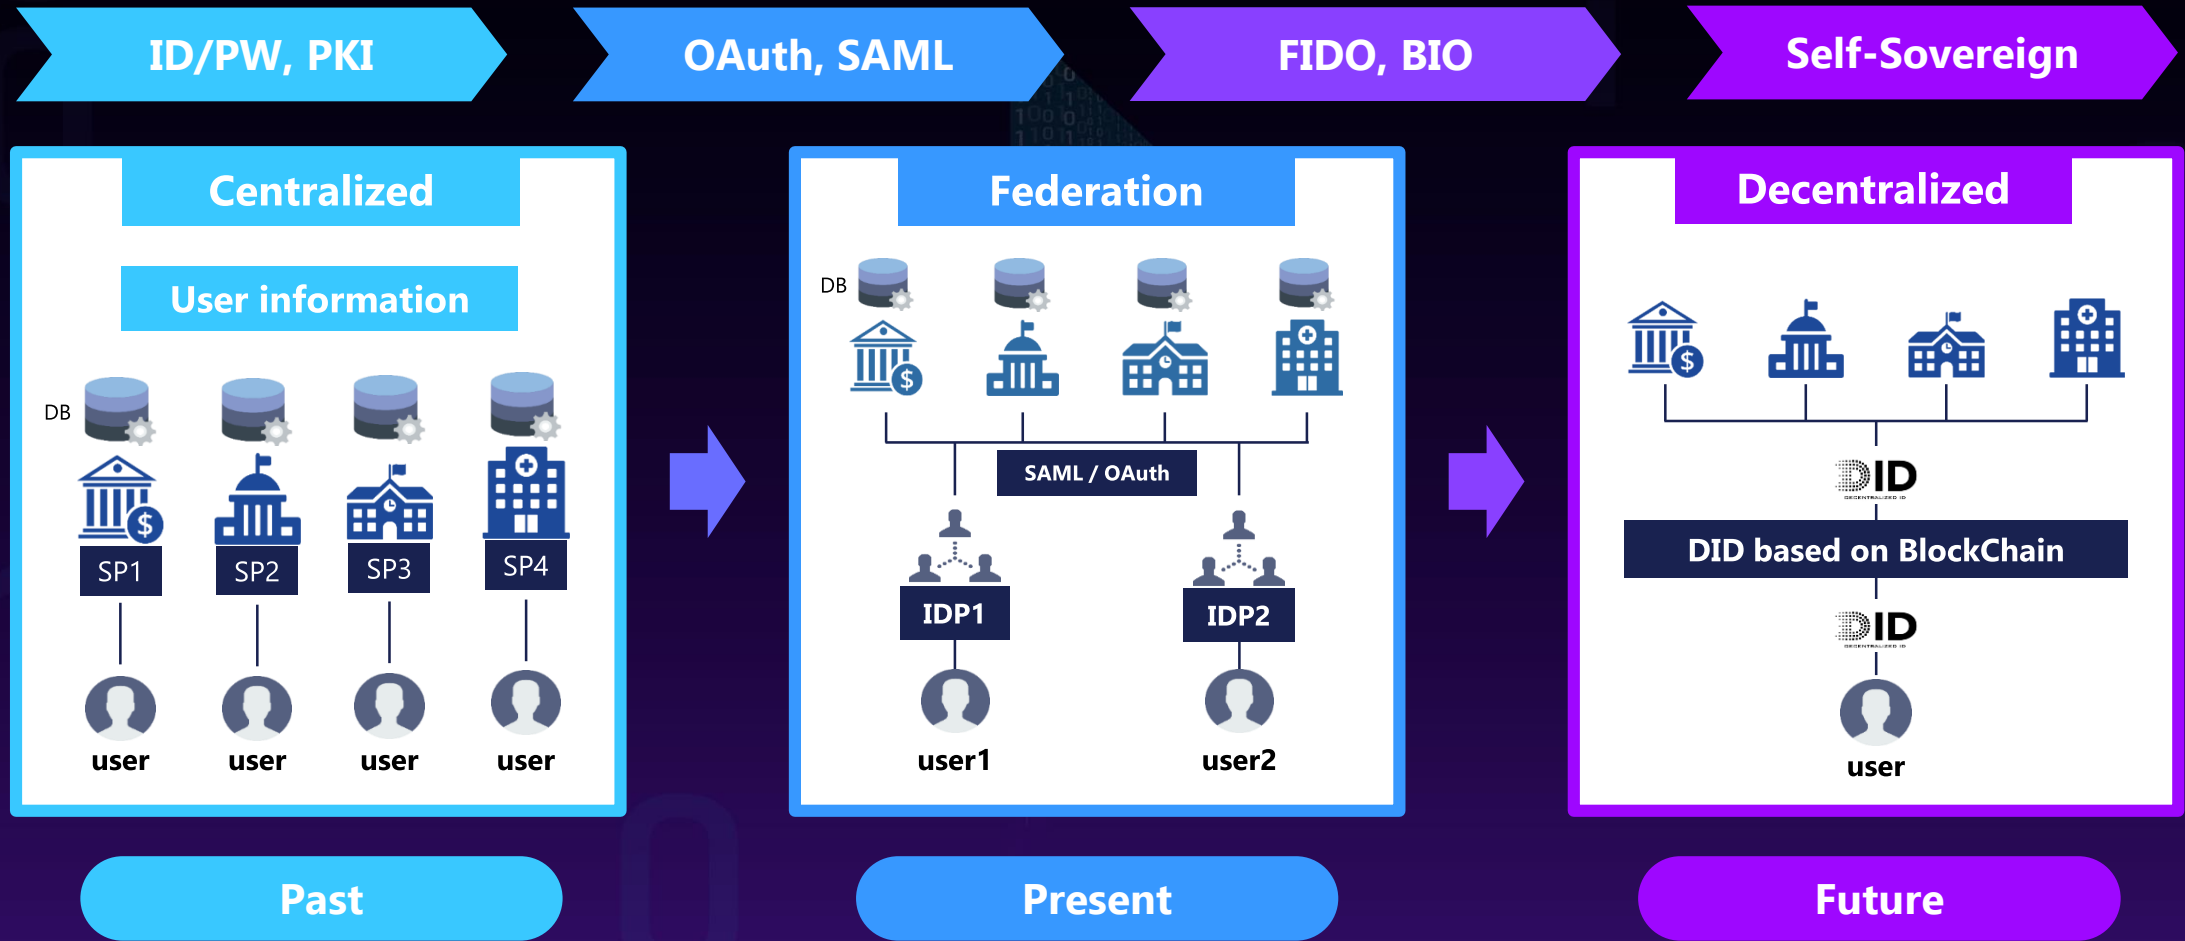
ID/PW, PKI

OAuth, SAML

FIDO, BIO

Self-Sovereign

Centralized

User information

DB

SP1

SP2

SP3

SP4

user

user

user

user

Federation

DB

SAML / OAuth

IDP1

IDP2

user1

user2

Decentralized

DID

DID based on BlockChain

DID

user

Past

Present

Future